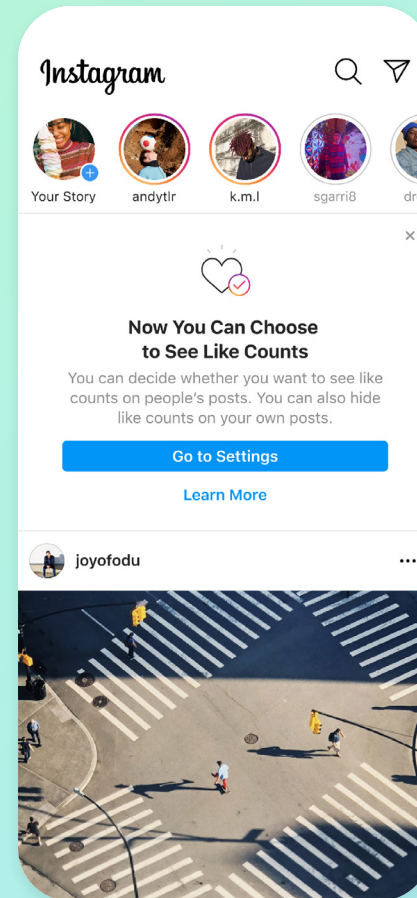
Instagram

Your Story
andytlr
k.m.l
sgarri8
dr

×

Now You Can Choose to See Like Counts

You can decide whether you want to see like counts on people's posts. You can also hide like counts on your own posts.

Go to Settings

Learn More

joyofodu